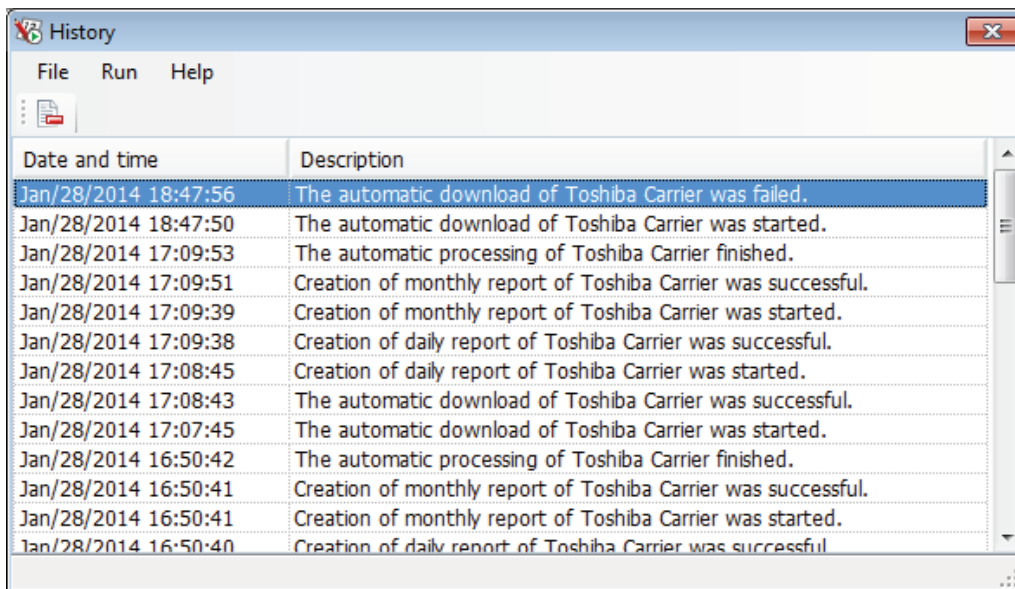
History

File Run Help

| Date and time | Description |
|---|---|
| Jan/28/2014 18:47:56 | The automatic download of Toshiba Carrier was failed. |
| Jan/28/2014 18:47:50 | The automatic download of Toshiba Carrier was started. |
| Jan/28/2014 17:09:53 | The automatic processing of Toshiba Carrier finished. |
| Jan/28/2014 17:09:51 | Creation of monthly report of Toshiba Carrier was successful. |
| Jan/28/2014 17:09:39 | Creation of monthly report of Toshiba Carrier was started. |
| Jan/28/2014 17:09:38 | Creation of daily report of Toshiba Carrier was successful. |
| Jan/28/2014 17:08:45 | Creation of daily report of Toshiba Carrier was started. |
| Jan/28/2014 17:08:43 | The automatic download of Toshiba Carrier was successful. |
| Jan/28/2014 17:07:45 | The automatic download of Toshiba Carrier was started. |
| Jan/28/2014 16:50:42 | The automatic processing of Toshiba Carrier finished. |
| Jan/28/2014 16:50:41 | Creation of monthly report of Toshiba Carrier was successful. |
| Jan/28/2014 16:50:41 | Creation of monthly report of Toshiba Carrier was started. |
| Jan/28/2014 16:50:40 | Creation of daily report of Toshiba Carrier was successful. |